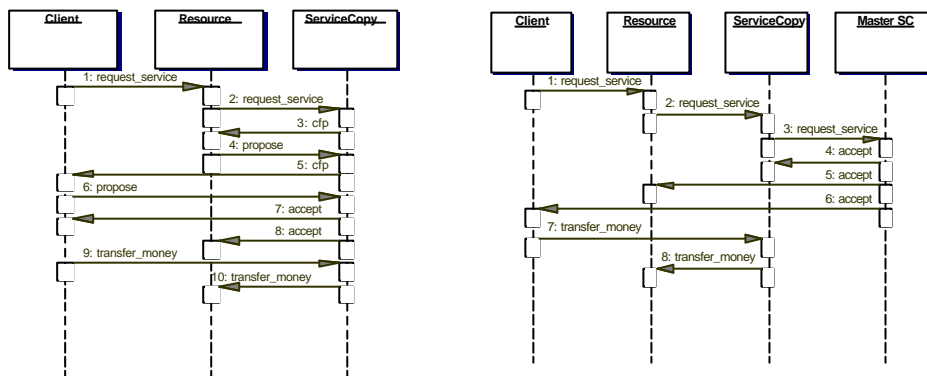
Client

Resource

ServiceCopy

1: request_service

2: request_service

3: cfp

4: propose

5: cfp

6: propose

7: accept

8: accept

9: transfer_money

10: transfer_money

Client

Resource

ServiceCopy

Master SC

1: request_service

2: request_service

3: request_service

4: accept

5: accept

6: accept

7: transfer_money

8: transfer_money